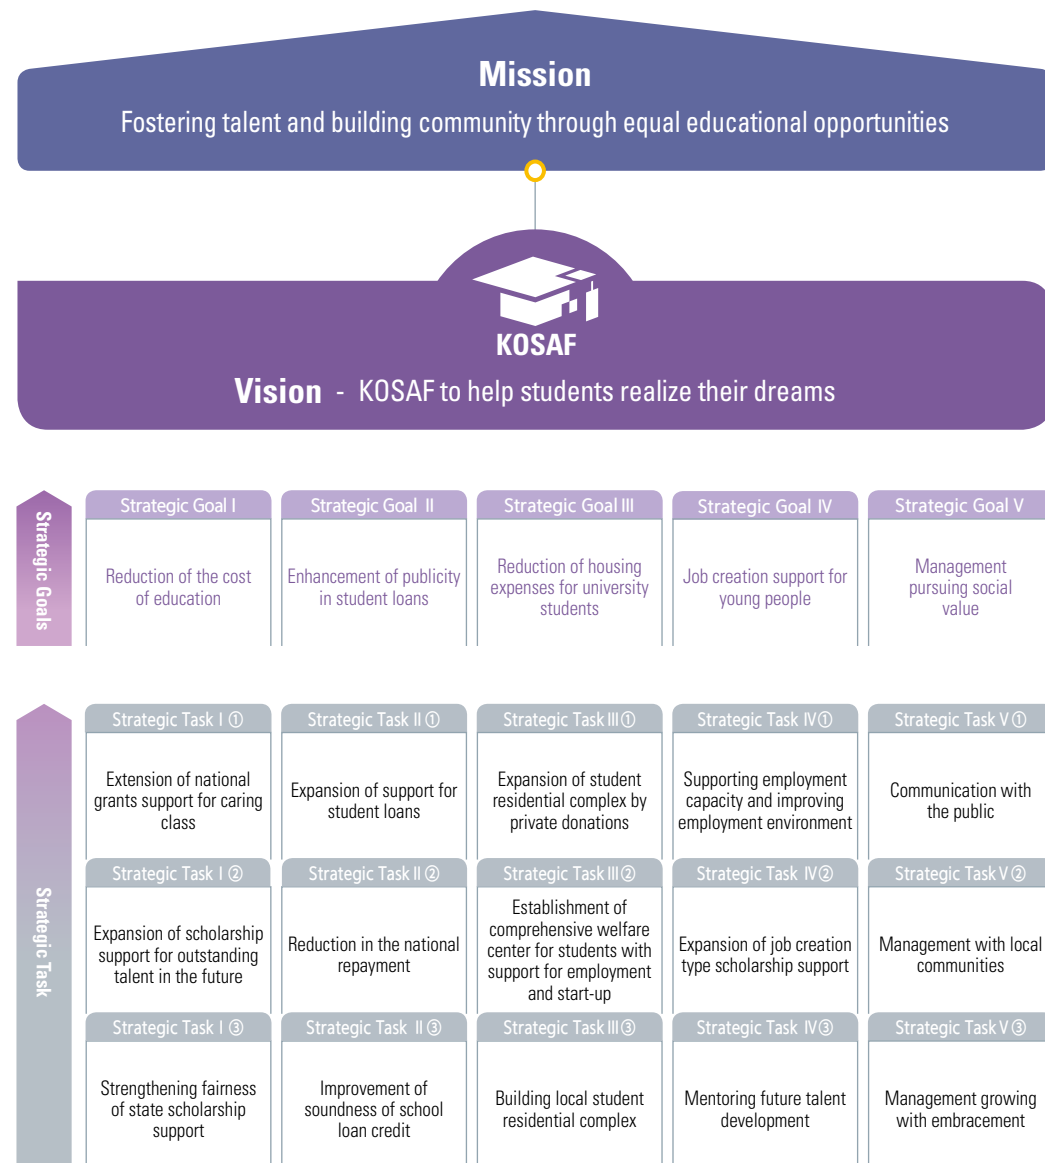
Mission

Fostering talent and building community through equal educational opportunities

KOSAF

Vision - KOSAF to help students realize their dreams

Strategic Goals

| Strategic Goal I | Strategic Goal II | Strategic Goal III | Strategic Goal IV | Strategic Goal V |
|---|---|---|---|---|
| Reduction of the cost of education | Enhancement of publicity in student loans | Reduction of housing expenses for university students | Job creation support for young people | Management pursuing social value |

Strategic Task

| Strategic Task I ① | Strategic Task II ① | Strategic Task III ① | Strategic Task IV ① | Strategic Task V ① |
|---|---|---|---|---|
| Extension of national grants support for caring class | Expansion of support for student loans | Expansion of student residential complex by private donations | Supporting employment capacity and improving employment environment | Communication with the public |
| Strategic Task I ② | Strategic Task II ② | Strategic Task III ② | Strategic Task IV ② | Strategic Task V ② |
| Expansion of scholarship support for outstanding talent in the future | Reduction in the national repayment | Establishment of comprehensive welfare center for students with support for employment and start-up | Expansion of job creation type scholarship support | Management with local communities |
| Strategic Task I ③ | Strategic Task II ③ | Strategic Task III ③ | Strategic Task IV ③ | Strategic Task V ③ |
| Strengthening fairness of state scholarship support | Improvement of soundness of school loan credit | Building local student residential complex | Mentoring future talent development | Management growing with embracement |